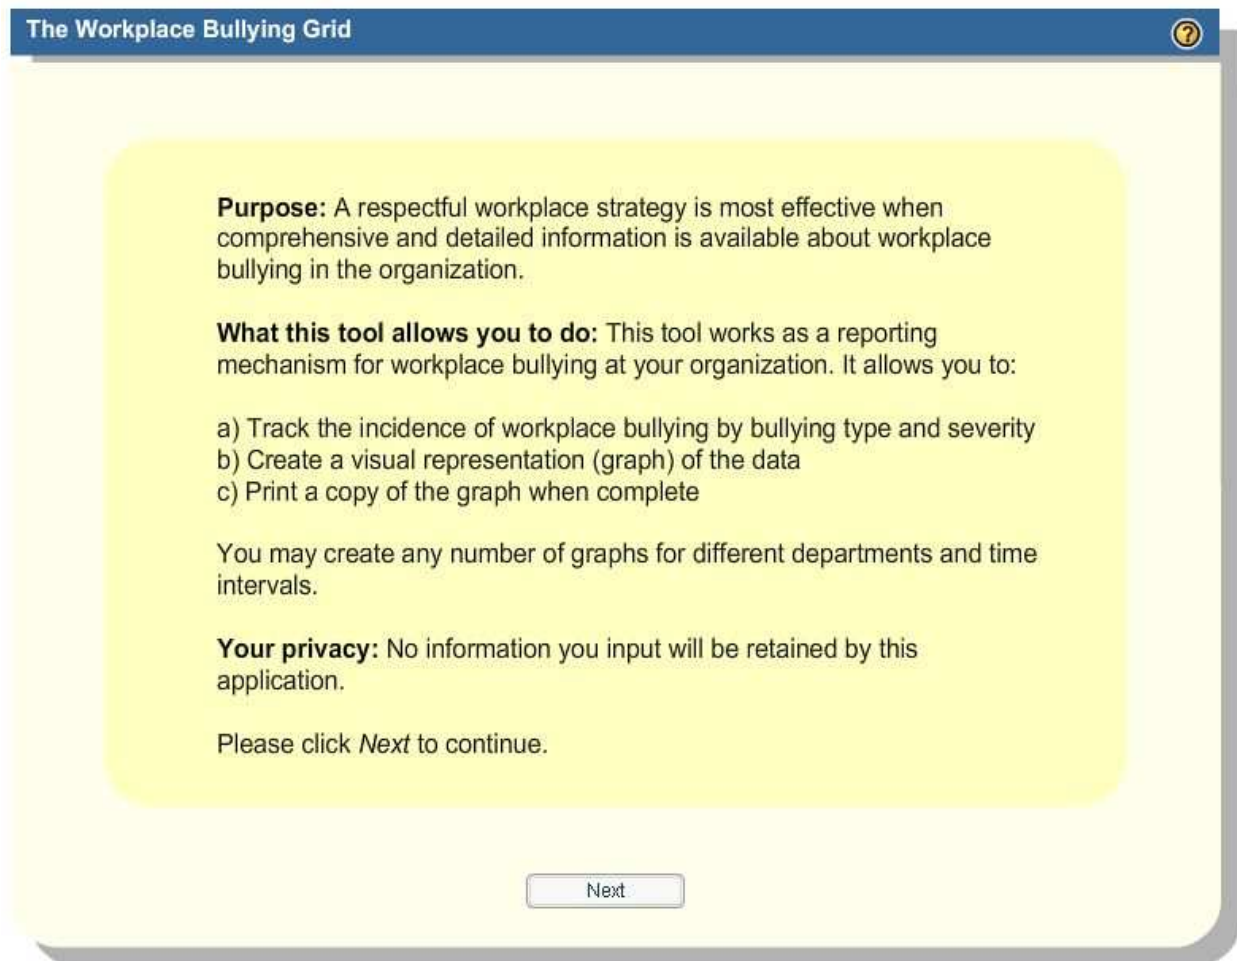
The Workplace Bullying Grid

?

Purpose: A respectful workplace strategy is most effective when comprehensive and detailed information is available about workplace bullying in the organization.

What this tool allows you to do: This tool works as a reporting mechanism for workplace bullying at your organization. It allows you to:

a) Track the incidence of workplace bullying by bullying type and severity
b) Create a visual representation (graph) of the data
c) Print a copy of the graph when complete

You may create any number of graphs for different departments and time intervals.

Your privacy: No information you input will be retained by this application.

Please click Next to continue.

Next